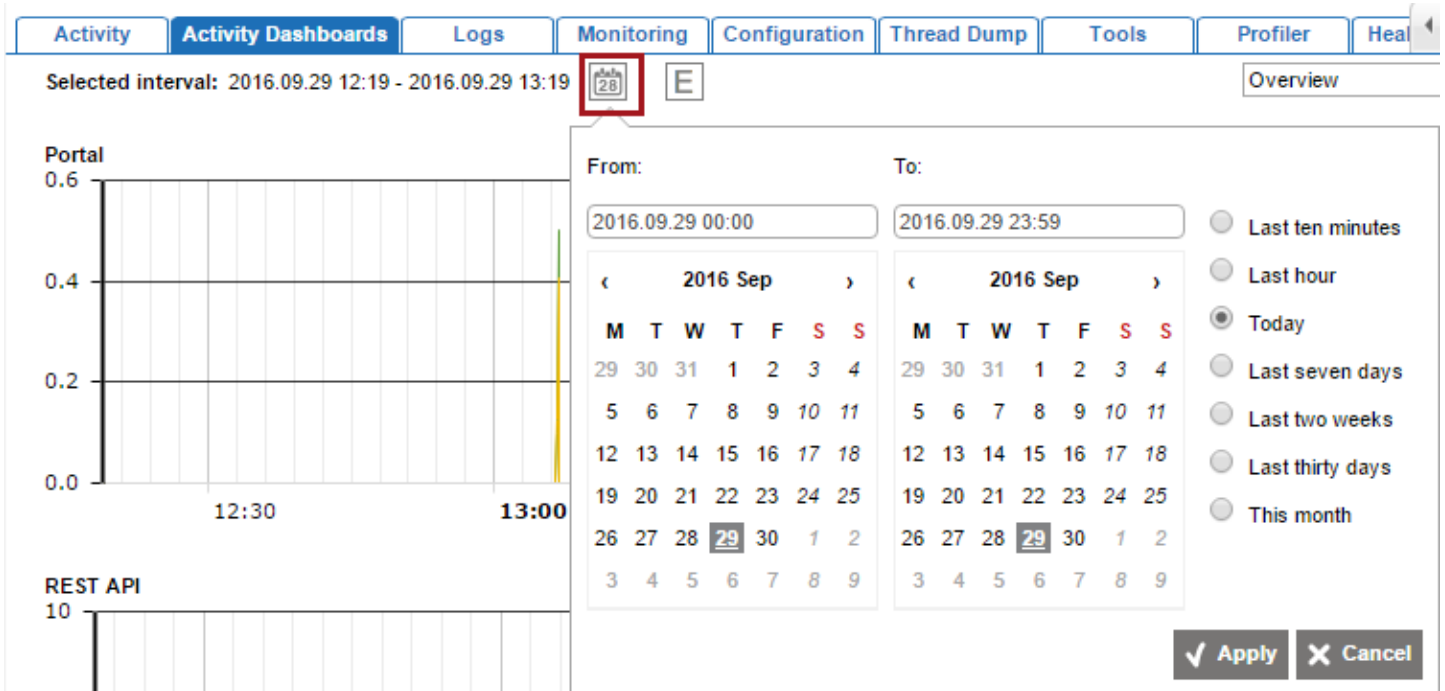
Activity | Activity Dashboards | Logs | Monitoring | Configuration | Thread Dump | Tools | Profiler | Heal

Selected interval: 2016.09.29 12:19 - 2016.09.29 13:19 28 E

Overview

Portal
0.6
0.4
0.2
0.0
12:30
13:00

REST API
10

From:
2016.09.29 00:00

‹ 2016 Sep ›

| M | T | W | T | F | S | S |
|---|---|---|---|---|---|---|
| 29 | 30 | 31 | 1 | 2 | 3 | 4 |
| 5 | 6 | 7 | 8 | 9 | 10 | 11 |
| 12 | 13 | 14 | 15 | 16 | 17 | 18 |
| 19 | 20 | 21 | 22 | 23 | 24 | 25 |
| 26 | 27 | 28 | 29 | 30 | 1 | 2 |
| 3 | 4 | 5 | 6 | 7 | 8 | 9 |

To:
2016.09.29 23:59

‹ 2016 Sep ›

| M | T | W | T | F | S | S |
|---|---|---|---|---|---|---|
| 29 | 30 | 31 | 1 | 2 | 3 | 4 |
| 5 | 6 | 7 | 8 | 9 | 10 | 11 |
| 12 | 13 | 14 | 15 | 16 | 17 | 18 |
| 19 | 20 | 21 | 22 | 23 | 24 | 25 |
| 26 | 27 | 28 | 29 | 30 | 1 | 2 |
| 3 | 4 | 5 | 6 | 7 | 8 | 9 |

Last ten minutes
Last hour
Today
Last seven days
Last two weeks
Last thirty days
This month

✓ Apply ✕ Cancel